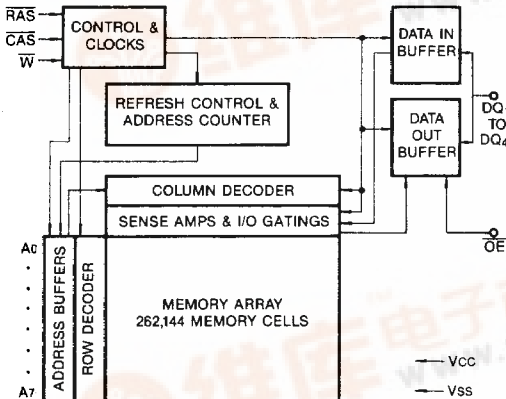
$\overline{RAS}$
$\overline{CAS}$
$\overline{W}$

CONTROL & CLOCKS

DATA IN BUFFER

REFRESH CONTROL & ADDRESS COUNTER

DATA OUT BUFFER

DQ1 TO DQ4

COLUMN DECODER

SENSE AMPS & I/O GATINGS

$\overline{OE}$

A0
·
·
·
·
·
A7

ADDRESS BUFFERS

ROW DECODER

MEMORY ARRAY
262,144 MEMORY CELLS

Vcc
Vss